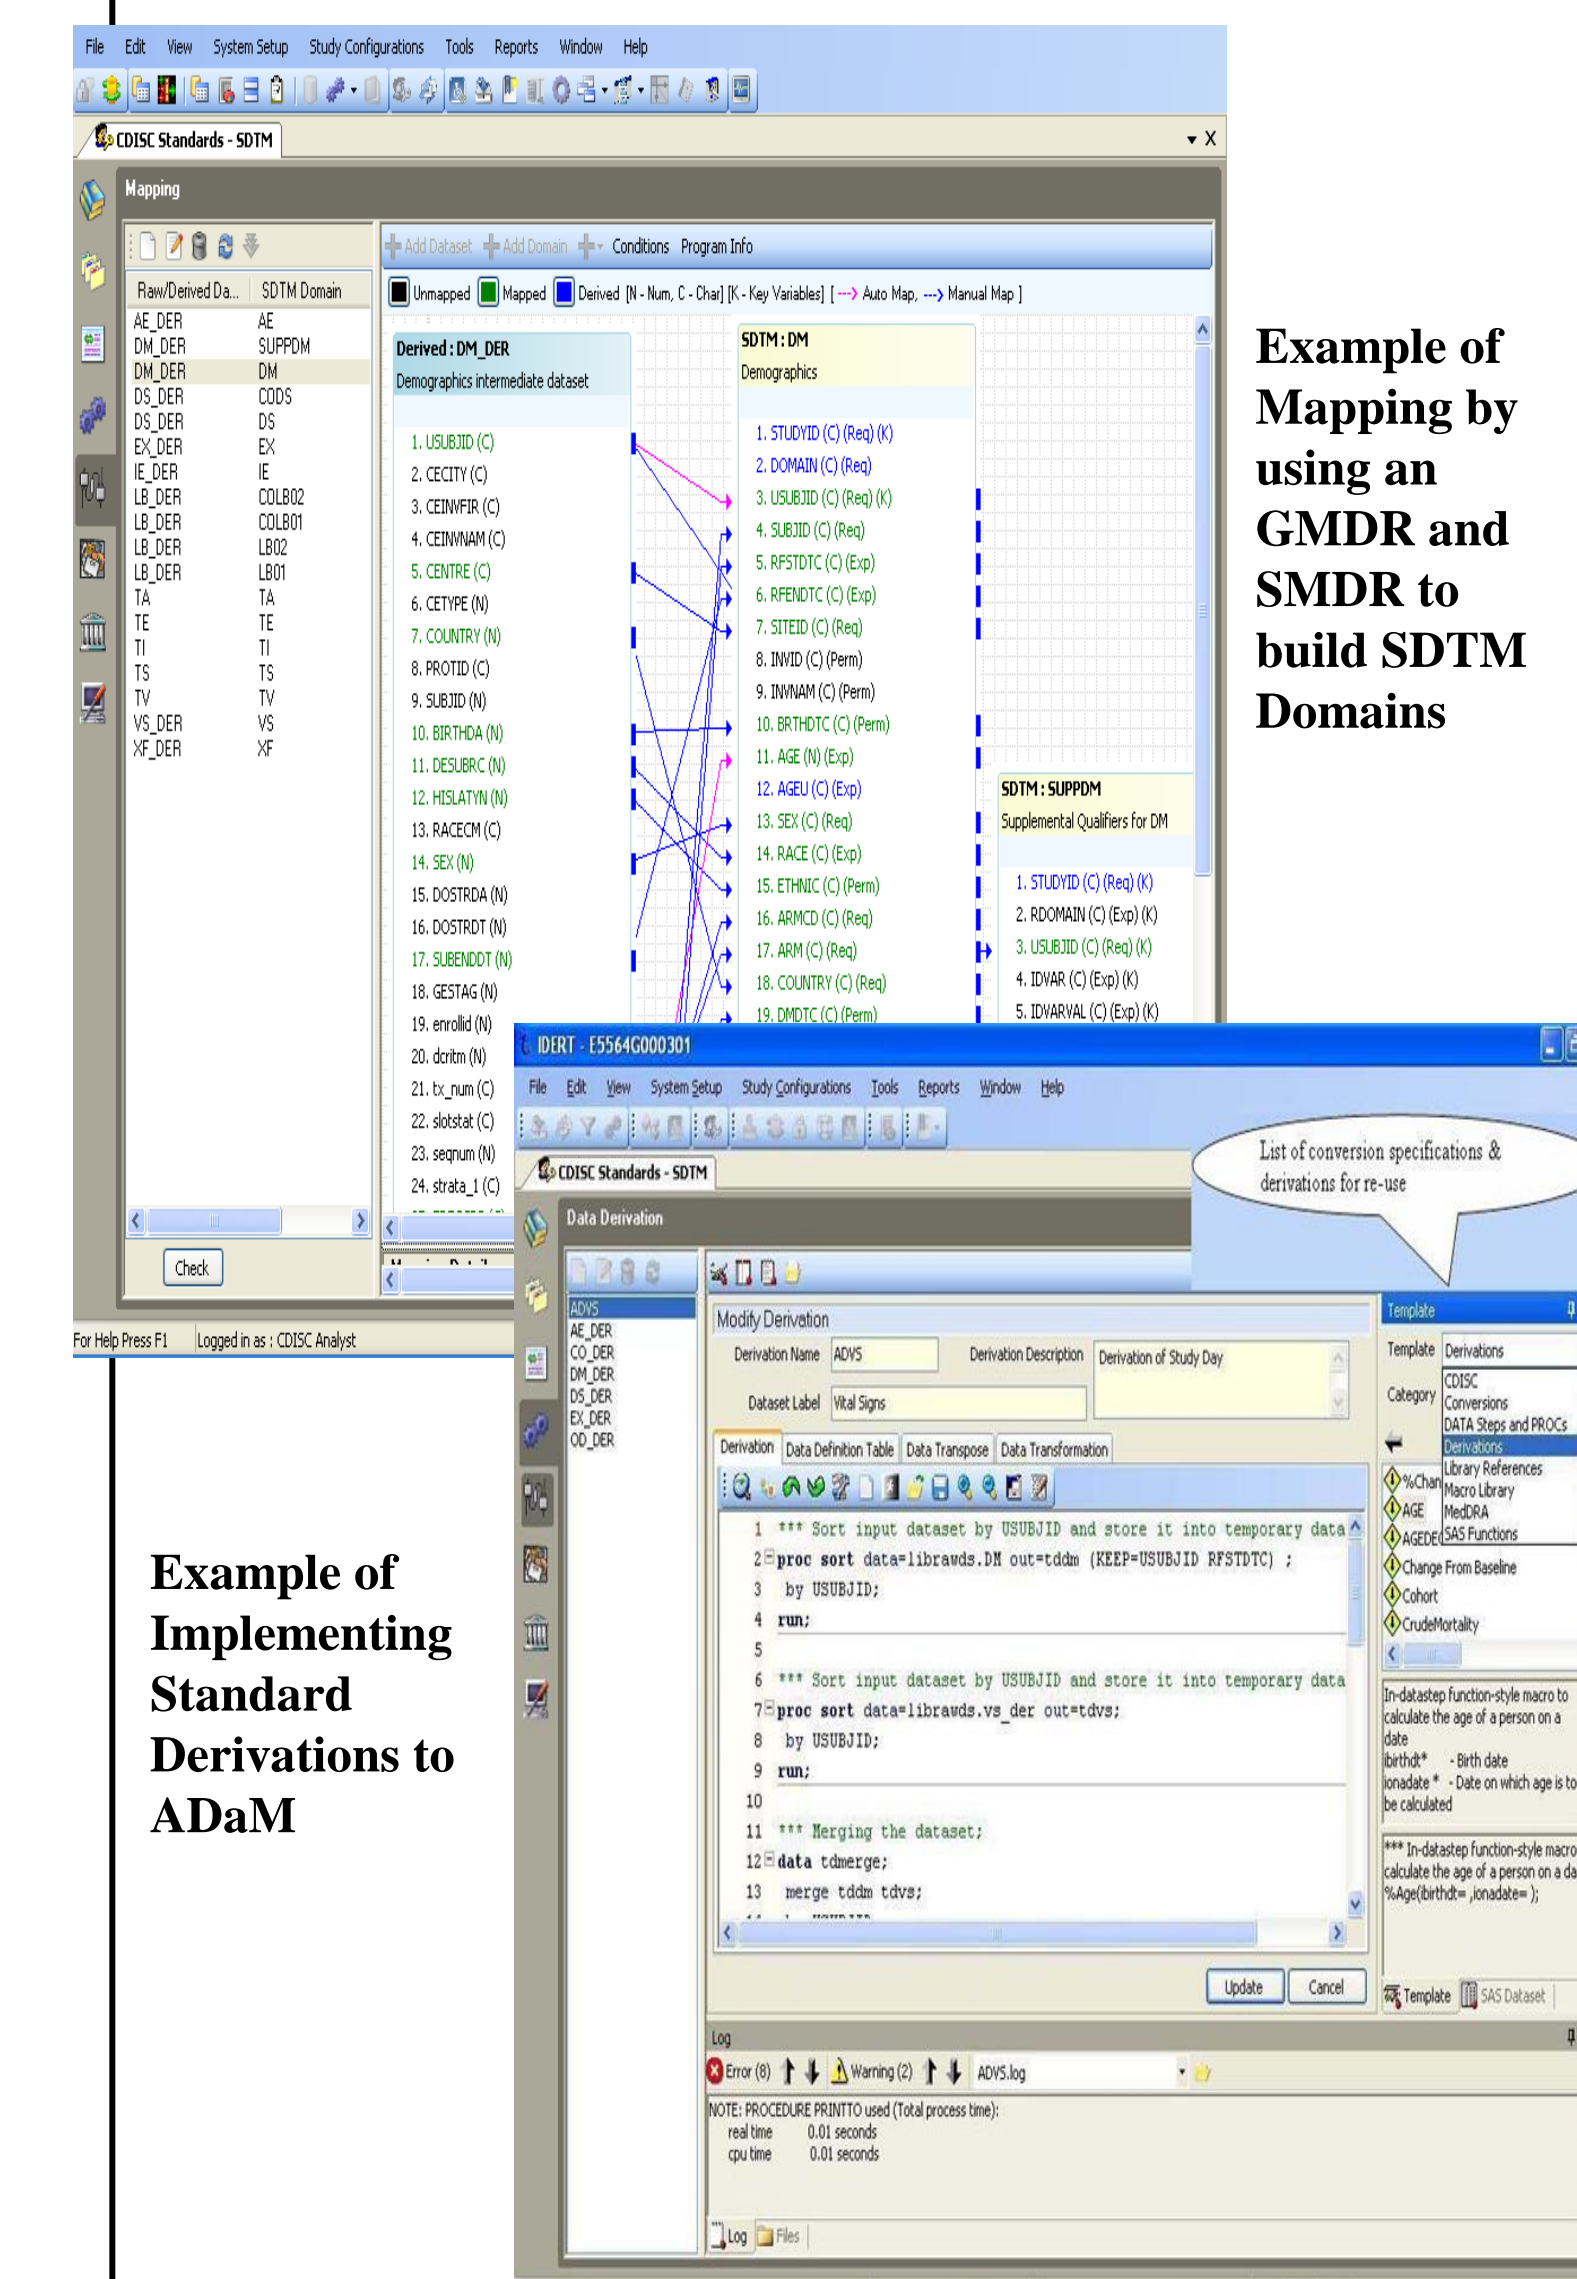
File Edit View System Setup Study Configurations Tools Reports Window Help

CDISC Standards - SDTM

Mapping

Add Dataset Add Domain Conditions Program Info

Unmapped Mapped Derived [N - Num, C - Char] [K - Key Variables] [ Auto Map, Manual Map ]

| Raw/Derived Da... | SDTM Domain |
|---|---|
| AE_DER | AE |
| DM_DER | SUPPDM |
| DM_DER | DM |
| DS_DER | CODS |
| DS_DER | DS |
| EX_DER | EX |
| IE_DER | IE |
| LB_DER | COLB02 |
| LB_DER | COLB01 |
| LB_DER | LB02 |
| LB_DER | LB01 |
| TA | TA |
| TE | TE |
| TI | TI |
| TS | TS |
| TV | TV |
| VS_DER | VS |
| XF_DER | XF |

Check

Derived : DM_DER
Demographics intermediate dataset
1. USUBJID (C)
2. CECITY (C)
3. CEINVFIR (C)
4. CEINVNAM (C)
5. CENTRE (C)
6. CETYPE (N)
7. COUNTRY (N)
8. PROTID (C)
9. SUBJID (N)
10. BIRTHDA (N)
11. DESUBRC (N)
12. HISLATYN (N)
13. RACECM (C)
14. SEX (N)
15. DOSTRDA (N)
16. DOSTRDT (N)
17. SUBENDDT (N)
18. GESTAG (N)
19. enrollid (N)
20. dcritm (N)
21. tx_num (C)
22. slotstat (C)
23. seqnum (N)
24. strata_1 (C)

SDTM : DM
Demographics
1. STUDYID (C) (Req) (K)
2. DOMAIN (C) (Req)
3. USUBJID (C) (Req) (K)
4. SUBJID (C) (Req)
5. RFSTDTC (C) (Exp)
6. RFENDTC (C) (Exp)
7. SITEID (C) (Req)
8. INVID (C) (Perm)
9. INVNAM (C) (Perm)
10. BRTHDTC (C) (Perm)
11. AGE (N) (Exp)
12. AGEU (C) (Exp)
13. SEX (C) (Req)
14. RACE (C) (Exp)
15. ETHNIC (C) (Perm)
16. ARMCD (C) (Req)
17. ARM (C) (Req)
18. COUNTRY (C) (Req)
19. DMDTC (C) (Perm)

SDTM : SUPPDM
Supplemental Qualifiers for DM
1. STUDYID (C) (Req) (K)
2. RDOMAIN (C) (Exp) (K)
3. USUBJID (C) (Req) (K)
4. IDVAR (C) (Exp) (K)
5. IDVARVAL (C) (Exp) (K)

For Help Press F1   Logged in as : CDISC Analyst

Example of Mapping by using an GMDR and SMDR to build SDTM Domains

IDERT - E5564G000301

File Edit View System Setup Study Configurations Tools Reports Window Help

CDISC Standards - SDTM

List of conversion specifications & derivations for re-use

Data Derivation

ADVS
AE_DER
CO_DER
DM_DER
DS_DER
EX_DER
OD_DER

Modify Derivation

Derivation Name ADVS   Derivation Description Derivation of Study Day

Dataset Label Vital Signs

Derivation | Data Definition Table | Data Transpose | Data Transformation

1 *** Sort input dataset by USUBJID and store it into temporary data
2 proc sort data=librawds.DM out=tddm (KEEP=USUBJID RFSTDTC) ;
3 by USUBJID;
4 run;
5
6 *** Sort input dataset by USUBJID and store it into temporary data
7 proc sort data=librawds.vs_der out=tdvs;
8 by USUBJID;
9 run;
10
11 *** Merging the dataset;
12 data tdmerge;
13 merge tddm tdvs;

Update Cancel

Template
Template Derivations
Category CDISC Conversions DATA Steps and PROCs Derivations Library References Macro Library MedDRA SAS Functions
%Chan
AGE
AGEDE
Change From Baseline
Cohort
CrudeMortality

In-datastep function-style macro to calculate the age of a person on a date
ibirthdt* - Birth date
ionadate * - Date on which age is to be calculated

*** In-datastep function-style macro calculate the age of a person on a da
%Age(birthdt= ,ionadate= );

Template SAS Dataset

Log
Error (8) Warning (2) ADVS.log

NOTE: PROCEDURE PRINTTO used (Total process time):
real time 0.01 seconds
cpu time 0.01 seconds

Log Files

Example of Implementing Standard Derivations to ADaM